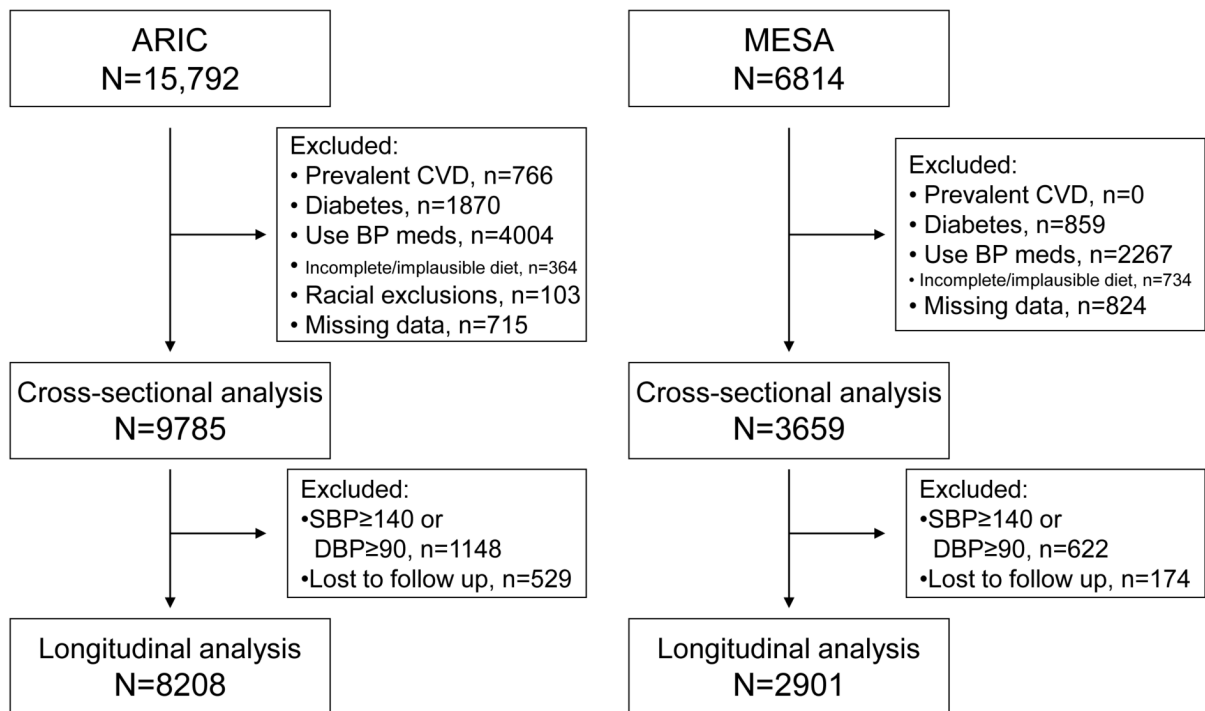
ARIC
N=15,792

Excluded:
• Prevalent CVD, n=766
• Diabetes, n=1870
• Use BP meds, n=4004
• Incomplete/implausible diet, n=364
• Racial exclusions, n=103
• Missing data, n=715

Cross-sectional analysis
N=9785

Excluded:
•SBP≥140 or DBP≥90, n=1148
•Lost to follow up, n=529

Longitudinal analysis
N=8208

MESA
N=6814

Excluded:
• Prevalent CVD, n=0
• Diabetes, n=859
• Use BP meds, n=2267
• Incomplete/implausible diet, n=734
• Missing data, n=824

Cross-sectional analysis
N=3659

Excluded:
•SBP≥140 or DBP≥90, n=622
•Lost to follow up, n=174

Longitudinal analysis
N=2901